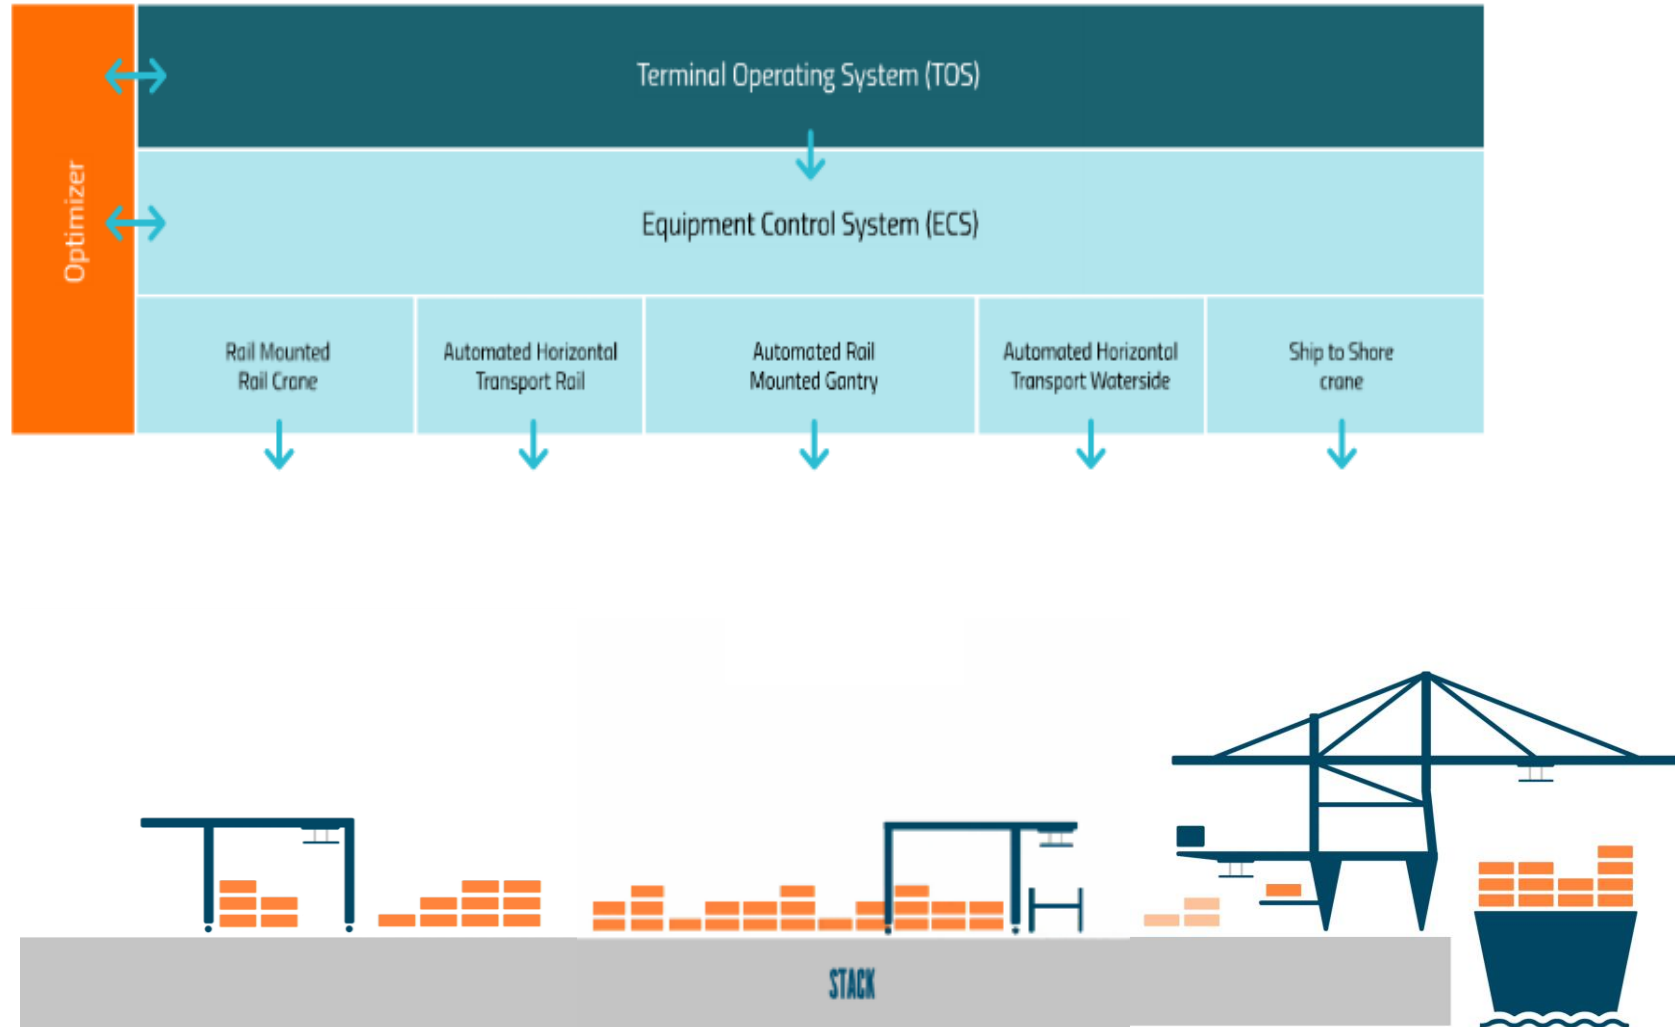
Optimizer

Terminal Operating System (TOS)

Equipment Control System (ECS)

| Rail Mounted Rail Crane | Automated Horizontal Transport Rail | Automated Rail Mounted Gantry | Automated Horizontal Transport Waterside | Ship to Shore crane |
|---|---|---|---|---|

STACK